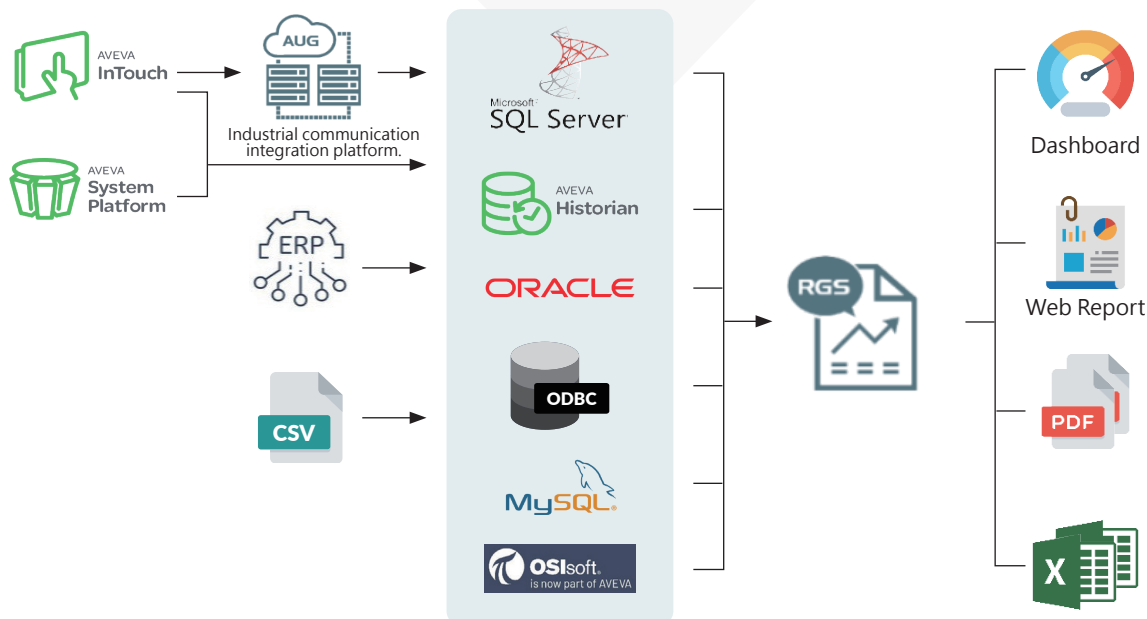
AVEVA
InTouch

AUG

Industrial communication integration platform.

AVEVA
System Platform

ERP

CSV

Microsoft
SQL Server

AVEVA
Historian

ORACLE

ODBC

MySQL

OSIsoft.
is now part of AVEVA

RGS

Dashboard

Web Report

PDF

X